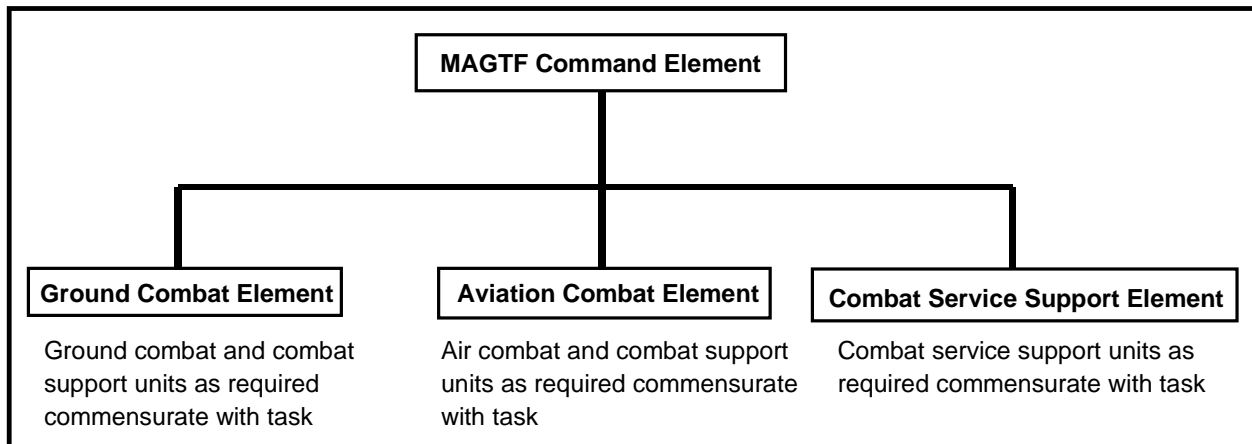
MAGTF Command Element

Ground Combat Element

Ground combat and combat support units as required commensurate with task

Aviation Combat Element

Air combat and combat support units as required commensurate with task

Combat Service Support Element

Combat service support units as required commensurate with task